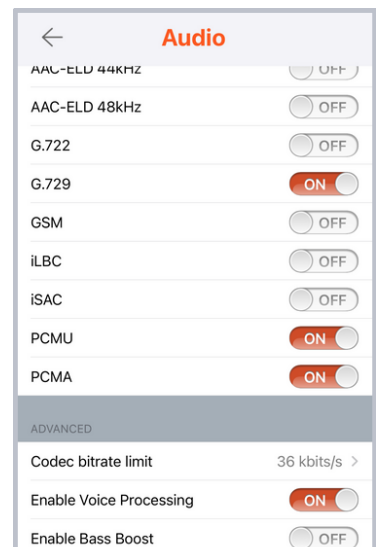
←

Audio

AAC-ELD 44kHz OFF

AAC-ELD 48kHz OFF

G.722 OFF

G.729 ON

GSM OFF

iLBC OFF

iSAC OFF

PCMU ON

PCMA ON

ADVANCED

Codec bitrate limit 36 kbits/s >

Enable Voice Processing ON

Enable Bass Boost OFF